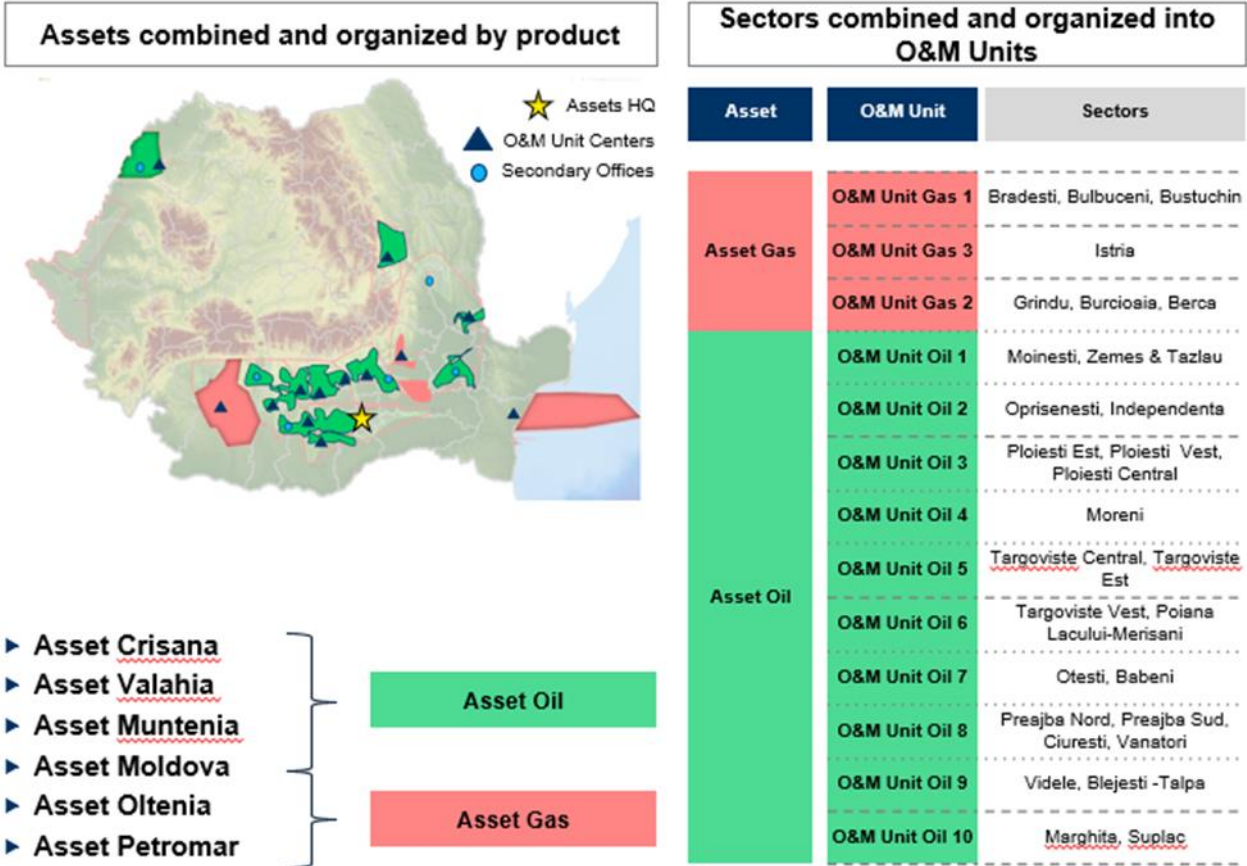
Assets combined and organized by product

Assets HQ
O&M Unit Centers
Secondary Offices

- Asset Crisana
- Asset Valahia
- Asset Muntenia
- Asset Moldova
- Asset Oltenia
- Asset Petromar

Asset Oil

Asset Gas

Sectors combined and organized into O&M Units

| Asset | O&M Unit | Sectors |
|---|---|---|
| Asset Gas | O&M Unit Gas 1 | Bradesti, Bulbuceni, Bustuchin |
| | O&M Unit Gas 3 | Istria |
| | O&M Unit Gas 2 | Grindu, Burcioaia, Berca |
| Asset Oil | O&M Unit Oil 1 | Moinesti, Zemes & Tazlau |
| | O&M Unit Oil 2 | Oprisenesti, Independenta |
| | O&M Unit Oil 3 | Ploiesti Est, Ploiesti Vest, Ploiesti Central |
| | O&M Unit Oil 4 | Moreni |
| | O&M Unit Oil 5 | Targoviste Central, Targoviste Est |
| | O&M Unit Oil 6 | Targoviste Vest, Poiana Lacului-Merisani |
| | O&M Unit Oil 7 | Otesti, Babeni |
| | O&M Unit Oil 8 | Preajba Nord, Preajba Sud, Ciuresti, Vanatori |
| | O&M Unit Oil 9 | Videle, Blejesti -Talpa |
| | O&M Unit Oil 10 | Marghita, Suplac |